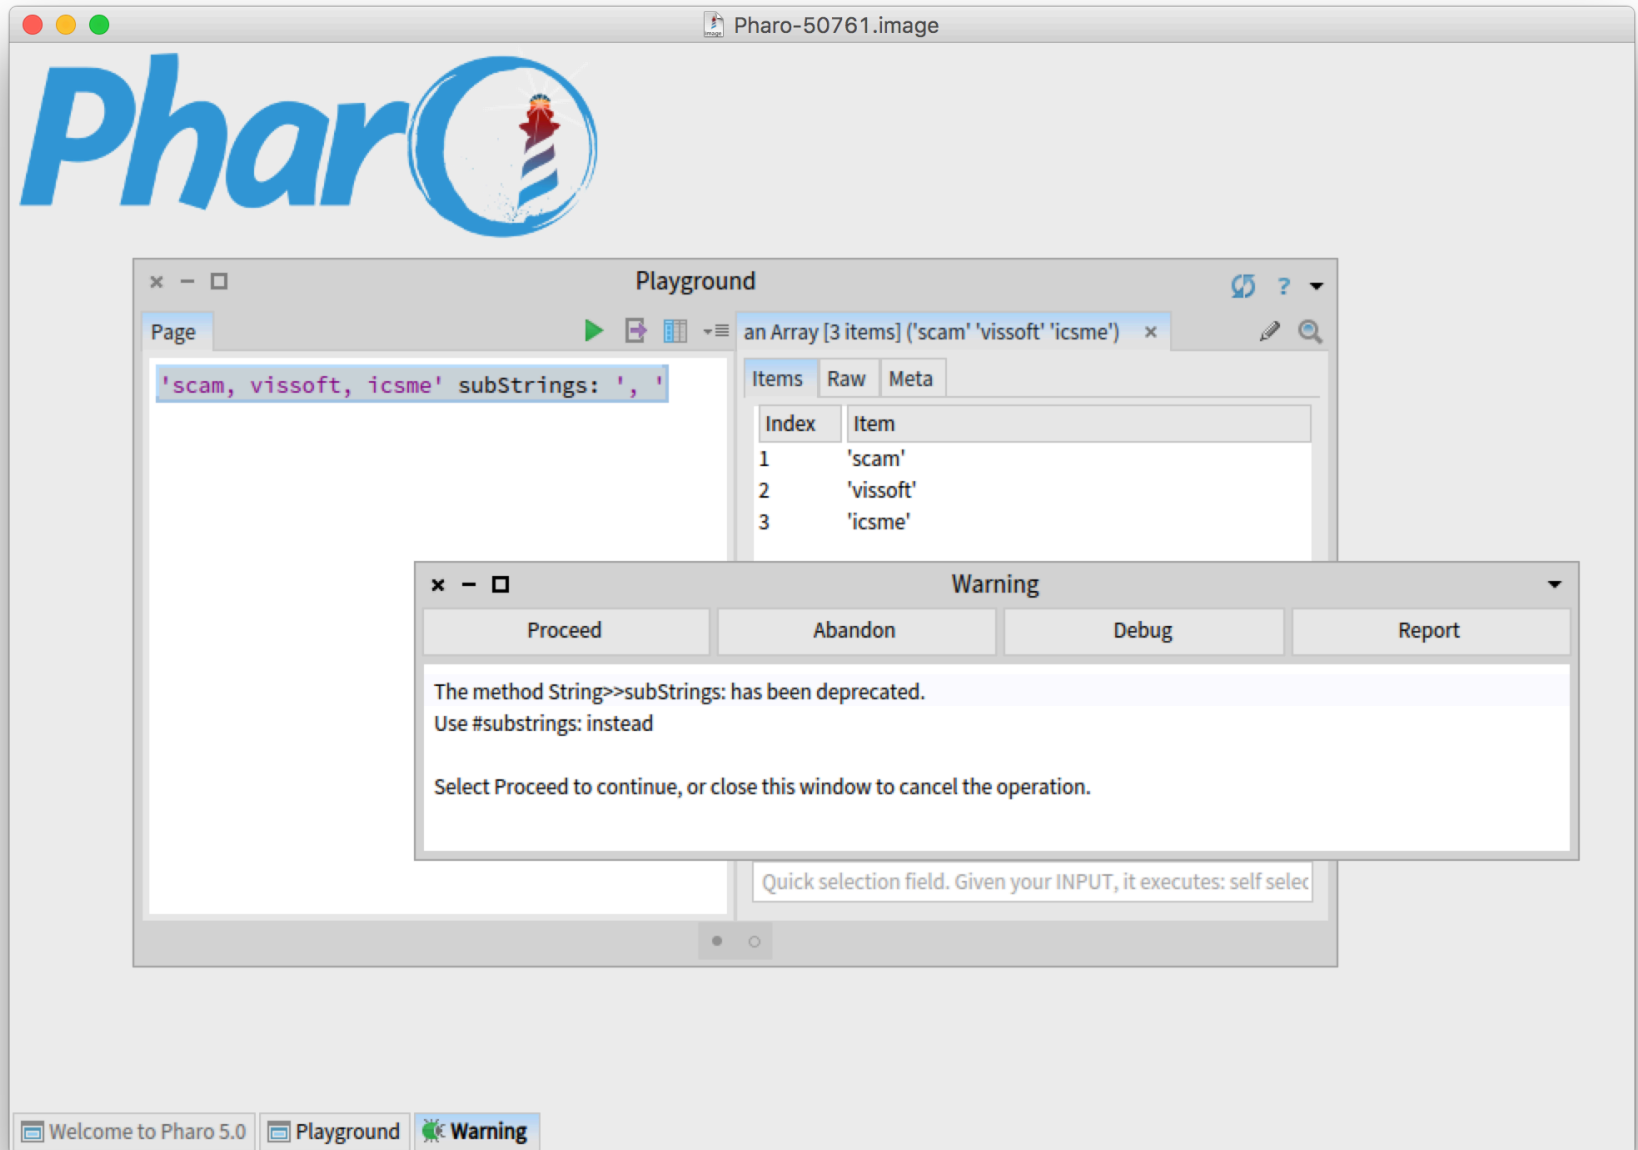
Pharo-50761.image

Pharo

Playground

Page

'scam, vissoft, icsme' subStrings: ', '

an Array [3 items] ('scam' 'vissoft' 'icsme') ×

Items Raw Meta

| Index | Item |
|---|---|
| 1 | 'scam' |
| 2 | 'vissoft' |
| 3 | 'icsme' |

Warning

Proceed Abandon Debug Report

The method String>>subStrings: has been deprecated.
Use #substrings: instead

Select Proceed to continue, or close this window to cancel the operation.

Quick selection field. Given your INPUT, it executes: self selec

Welcome to Pharo 5.0 Playground Warning